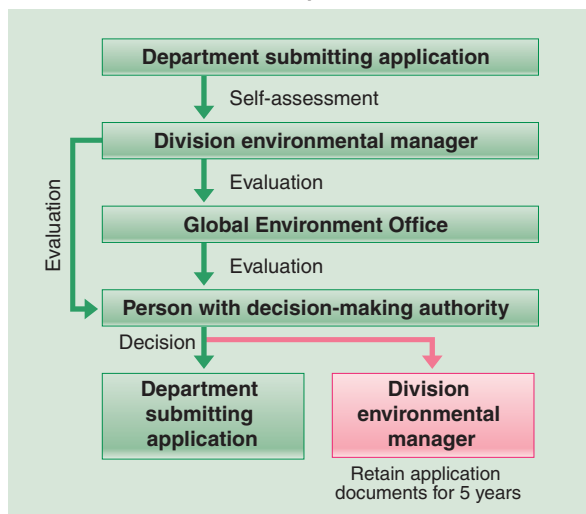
Department submitting application

Self-assessment

Division environmental manager

Evaluation

Evaluation

Global Environment Office

Evaluation

Person with decision-making authority

Decision

Department submitting application

Division environmental manager

Retain application documents for 5 years